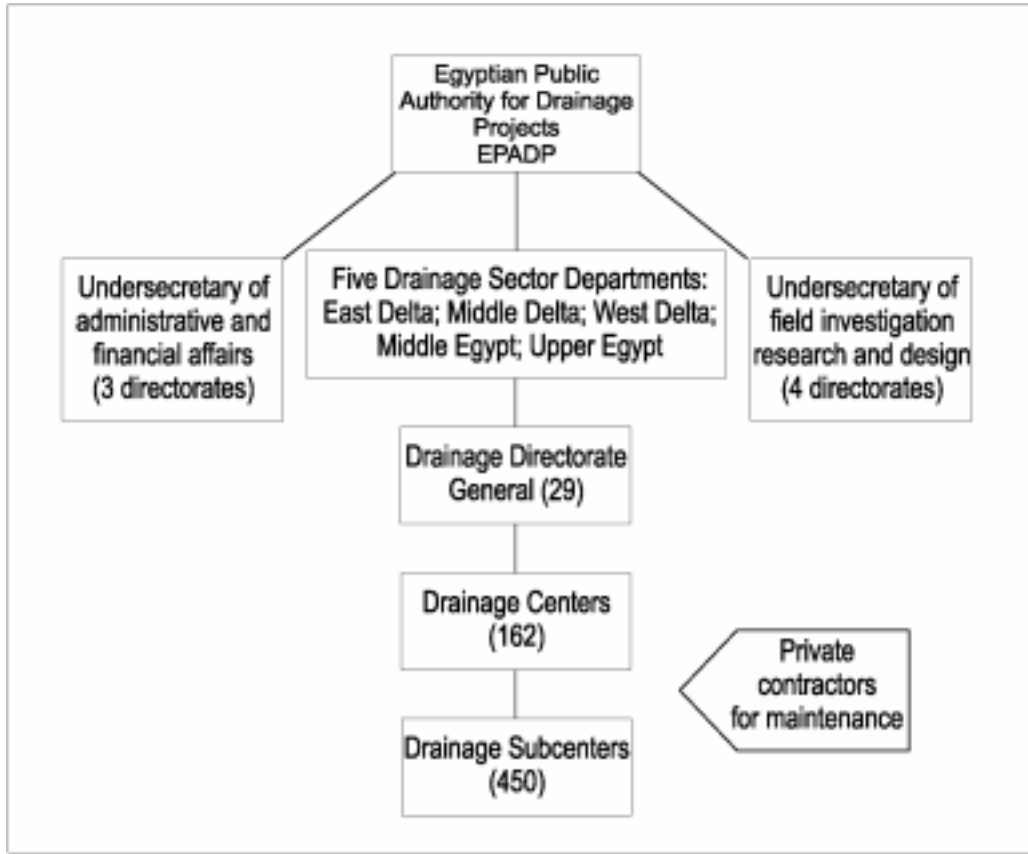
Egyptian Public Authority for Drainage Projects
EPADP

Undersecretary of administrative and financial affairs (3 directorates)

Five Drainage Sector Departments: East Delta; Middle Delta; West Delta; Middle Egypt; Upper Egypt

Undersecretary of field investigation research and design (4 directorates)

Drainage Directorate General (29)

Drainage Centers (162)

Private contractors for maintenance

Drainage Subcenters (450)